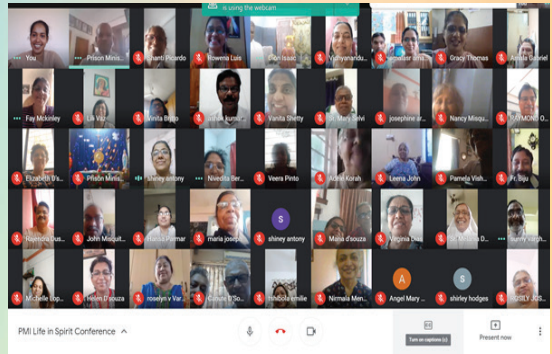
is using the webcam

You
Prison Mini...
Shanti Picardo
Nowena Lue
Sibi Issac
Vijayanand...
Gracy Thomas
Fay Mckinley
Lili Vaz
Vinita Bijju
Vanita Shetty
Sr. Mary Selvi
josephine ar...
Nancy Misqu...
RAYMOND...
Elizabeth D'a...
Prison Mini...
shiny antony
Nivedita Ber...
Veera Pinto
Annie Korah
Leena John
Pamela Vish...
Fr. Biju
John Misquit...
Hansa Parmar
maria joseph...
shiney antony
Maria d'souza
Virginia D...
Sunny Vargh...
Michelle Lop...
Helen D'souza
roselyn v Var...
Nirmala Men...
Angel Mary ...
shirley hodges
PMI Life in Spirit Conference
Turn on captions
Present now